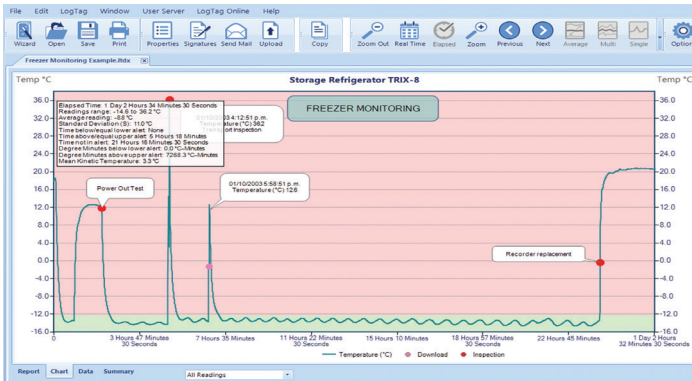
File Edit LogTag Window User Server LogTag Online Help

Wizard Open Save Print Properties Signatures Send Mail Upload Copy Zoom Out Real Time Elapsed Zoom Previous Next Average Multi Single Option

Freezer Monitoring Example.ltdx

Temp °C Storage Refrigerator TRIX-8 Temp °C

FREEZER MONITORING

Elapsed Time: 1 Day 2 Hours 34 Minutes 30 Seconds
Readings range: -14.6 to 36.2 °C
Average reading: -8.8 °C
Standard Deviation (S): 11.0 °C
Time below/equal lower alert: None
Time above/equal upper alert: 5 Hours 18 Minutes
Time not in alert: 21 Hours 16 Minutes 30 Seconds
Degree Minutes below lower alert: 0.0 °C-Minutes
Degree Minutes above upper alert: 7268.3 °C-Minutes
Mean Kinetic Temperature: 3.3 °C

01/10/2003 4:12:51 p.m. Temperature (°C) 36.2 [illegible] Inspection

Power Out Test

01/10/2003 5:58:51 p.m. Temperature (°C) 12.6

Recorder replacement

36.0 32.0 28.0 24.0 20.0 16.0 12.0 8.0 4.0 0.0 -4.0 -8.0 -12.0 -16.0

0 | 3 Hours 47 Minutes 30 Seconds | 7 Hours 35 Minutes | 11 Hours 22 Minutes 30 Seconds | 15 Hours 10 Minutes | 18 Hours 57 Minutes 30 Seconds | 22 Hours 45 Minutes | 1 Day 2 Hours 32 Minutes 30 Seconds

Temperature (°C) Download Inspection

Report Chart Data Summary All Readings